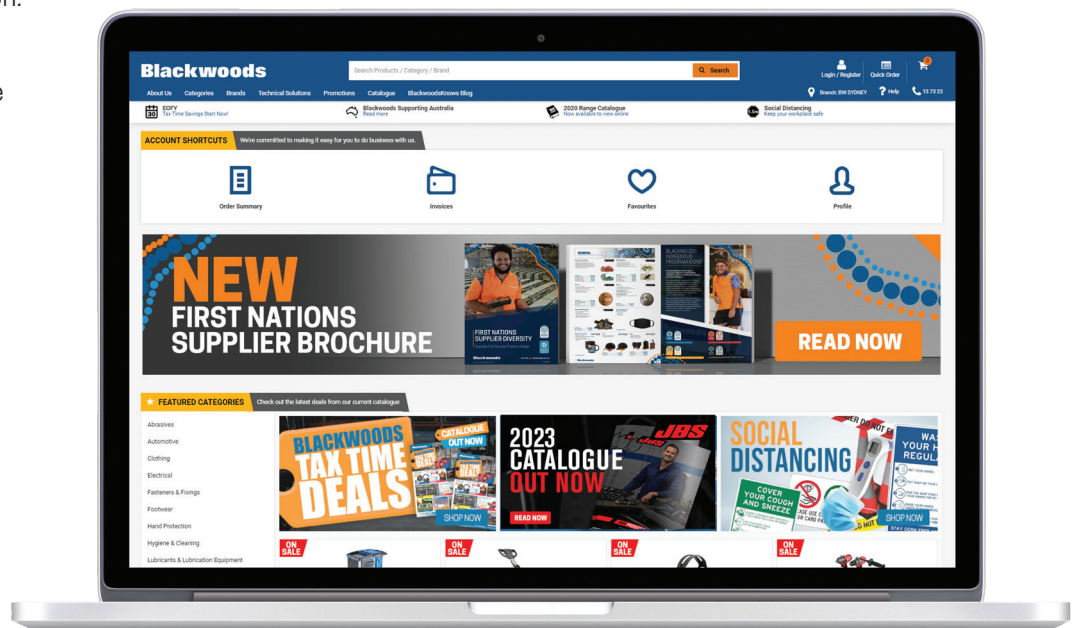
Blackwoods

Search Products / Category / Brand

Search

Login / Register Quick Order

About Us Categories Brands Technical Solutions Promotions Catalogue BlackwoodsKnows Blog

Branch: SW SYDNEY Help 13 73 23

30 EOFY Tax Time Savings Start Now!

Blackwoods Supporting Australia Read more

2020 Range Catalogue Now available to view online

Social Distancing Keep your workplace safe

ACCOUNT SHORTCUTS We're committed to making it easy for you to do business with us.

Order Summary

Invoices

Favourites

Profile

NEW FIRST NATIONS SUPPLIER BROCHURE

FIRST NATIONS SUPPLIER DIVERSITY

Blackwoods

BLACKWOODS INDIGENOUS PROGRAMME

READ NOW

FEATURED CATEGORIES Check out the latest deals from our current catalogue

Abrasives

Automotive

Clothing

Electrical

Fasteners & Fixings

Footwear

Hand Protection

Hygiene & Cleaning

Lubricants & Lubrication Equipment

BLACKWOODS TAX TIME DEALS

CATALOGUE OUT NOW

SHOP NOW

JBS

2023 CATALOGUE OUT NOW

READ NOW

SOCIAL DISTANCING

COVER YOUR COUGH AND SNEEZE

WASH YOUR HANDS REGULARLY

DO NOT

SHOP NOW

ON SALE

ON SALE

ON SALE

ON SALE